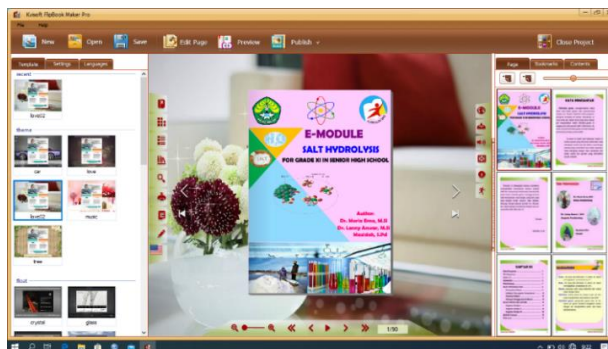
Kvisoft FlipBook Maker Pro

File Help

New Open Save Edit Page Preview Publish

Close Project

Template Settings Languages

recent

level2

theme

car love

level2 music

tree

float

crystal glass

E-MODULE

SALT HYDROLYSIS

FOR GRADE XI IN SENIOR HIGH SCHOOL

Author
Dr. Maria Erna, M.Si
Dr. Lenny Anwar, M.Si
Masdah, S.Pd

1/30

Page Bookmarks Contents

E-MODULE

KATA PENGANTAR

DAFTAR ISI